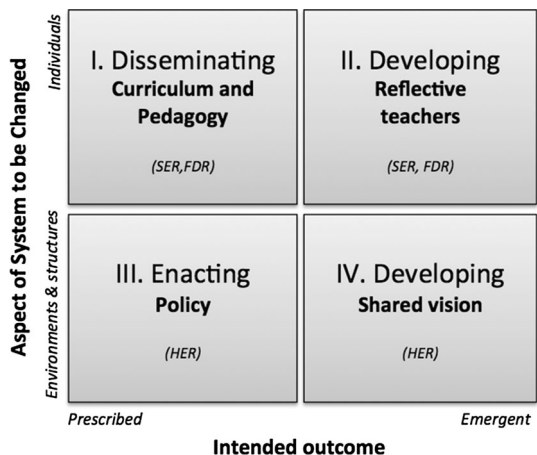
Aspect of System to be Changed

Individuals

Environments & structures

I. Disseminating
Curriculum and Pedagogy
(SER,FDR)

II. Developing
Reflective teachers
(SER, FDR)

III. Enacting
Policy
(HER)

IV. Developing
Shared vision
(HER)

Prescribed

Emergent

Intended outcome